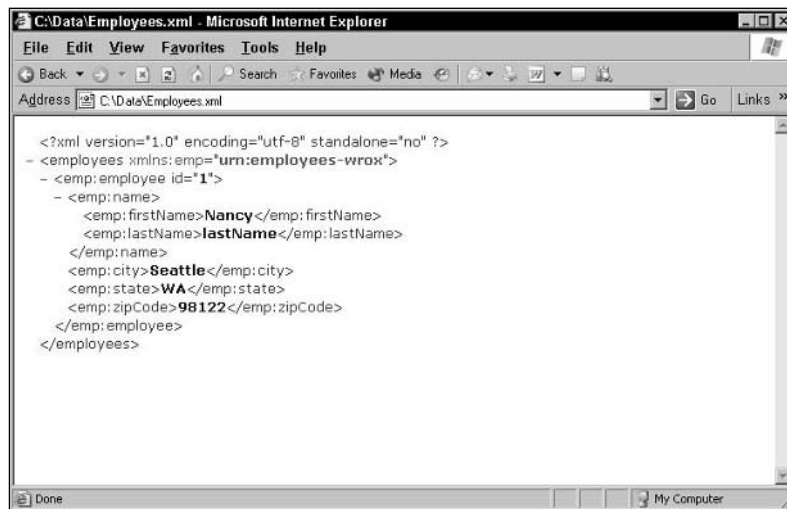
C:\Data\Employees.xml - Microsoft Internet Explorer

File Edit View Favorites Tools Help

Back Search Favorites Media

Address C:\Data\Employees.xml Go Links »

<?xml version="1.0" encoding="utf-8" standalone="no" ?>
- <employees xmlns:emp="urn:employees-wrox">
  - <emp:employee id="1">
    - <emp:name>
        <emp:firstName>Nancy</emp:firstName>
        <emp:lastName>lastName</emp:lastName>
      </emp:name>
      <emp:city>Seattle</emp:city>
      <emp:state>WA</emp:state>
      <emp:zipCode>98122</emp:zipCode>
    </emp:employee>
  </employees>

Done My Computer